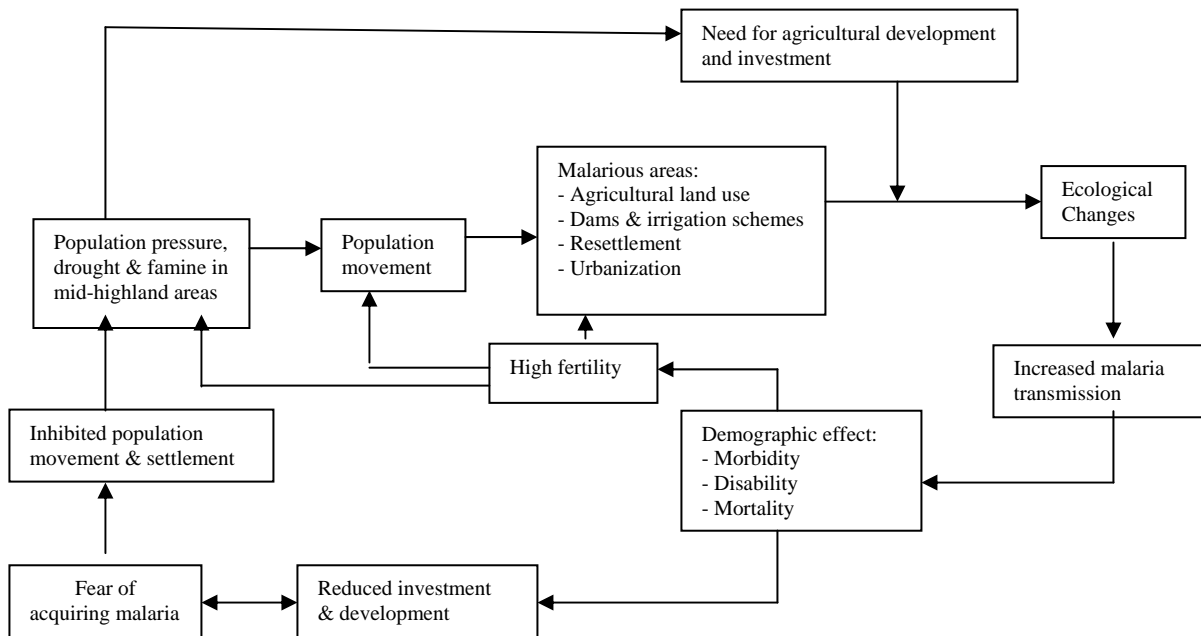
Need for agricultural development and investment

Malarious areas:
- Agricultural land use
- Dams & irrigation schemes
- Resettlement
- Urbanization

Ecological Changes

Population pressure, drought & famine in mid-highland areas

Population movement

High fertility

Increased malaria transmission

Inhibited population movement & settlement

Demographic effect:
- Morbidity
- Disability
- Mortality

Fear of acquiring malaria

Reduced investment & development